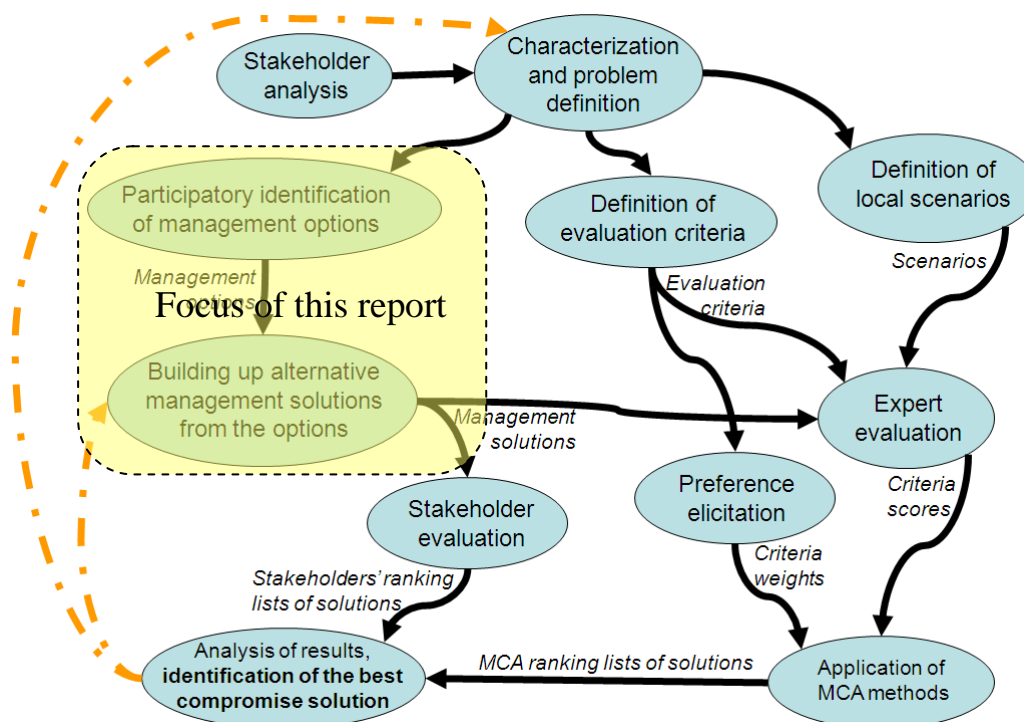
Stakeholder analysis

Characterization and problem definition

Participatory identification of management options

Management options

Focus of this report

Building up alternative management solutions from the options

Definition of evaluation criteria

Definition of local scenarios

Evaluation criteria

Scenarios

Management solutions

Expert evaluation

Stakeholder evaluation

Preference elicitation

Criteria scores

Criteria weights

Stakeholders' ranking lists of solutions

MCA ranking lists of solutions

Analysis of results, **identification of the best compromise solution**

Application of MCA methods